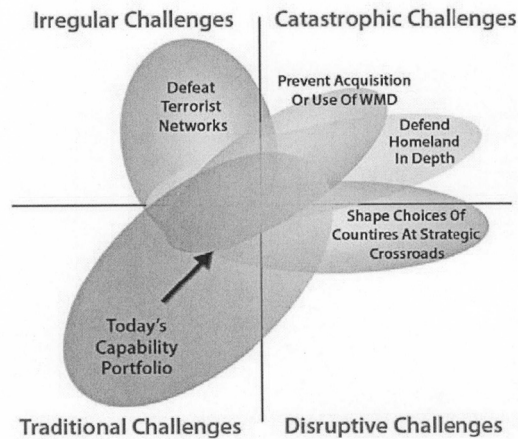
Irregular Challenges

Catastrophic Challenges

Defeat Terrorist Networks

Prevent Acquisition Or Use Of WMD

Defend Homeland In Depth

Shape Choices Of Countires At Strategic Crossroads

Today's Capability Portfolio

Traditional Challenges

Disruptive Challenges